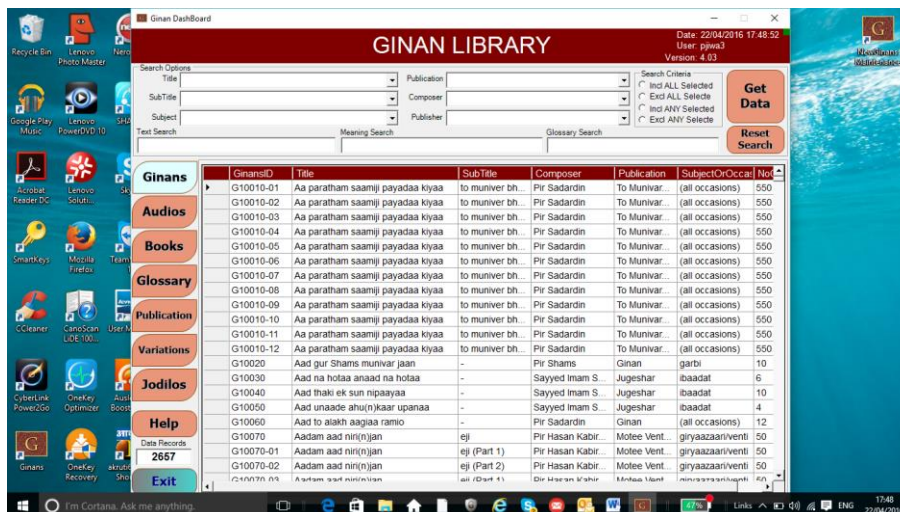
Recycle Bin
Lenovo Photo Master
Nero
Google Play Music
Lenovo PowerDVD 10
SHA
Acrobat Reader DC
Lenovo Soluti...
Sk
SmartKeys
Mozilla Firefox
Team
CCleaner
CanoScan LiDE 100...
User M
CyberLink Power2Go
OneKey Optimizer
Ausl Boost
Ginans
OneKey Recovery
akruti Sho
NewGinans Multiple Select

Ginan DashBoard

GINAN LIBRARY

Date: 22/04/2016 17:48:52
User: pjiwa3
Version: 4.03

Search Options
Title
SubTitle
Subject
Publication
Composer
Publisher
Search Criteria
Incl ALL Selected
Excl ALL Selecte
Incl ANY Selected
Excl ANY Selecte
Get Data
Text Search
Meaning Search
Glossary Search
Reset Search

Ginans
Audios
Books
Glossary
Publication
Variations
Jodilos
Help
Data Records
2657
Exit

| | GinansID | Title | SubTitle | Composer | Publication | SubjectOrOccas | No |
|---|---|---|---|---|---|---|---|
| ▸ | G10010-01 | Aa paratham saamiji payadaa kiyaa | to muniver bh... | Pir Sadardin | To Munivar... | (all occasions) | 550 |
| | G10010-02 | Aa paratham saamiji payadaa kiyaa | to muniver bh... | Pir Sadardin | To Munivar... | (all occasions) | 550 |
| | G10010-03 | Aa paratham saamiji payadaa kiyaa | to muniver bh... | Pir Sadardin | To Munivar... | (all occasions) | 550 |
| | G10010-04 | Aa paratham saamiji payadaa kiyaa | to muniver bh... | Pir Sadardin | To Munivar... | (all occasions) | 550 |
| | G10010-05 | Aa paratham saamiji payadaa kiyaa | to muniver bh... | Pir Sadardin | To Munivar... | (all occasions) | 550 |
| | G10010-06 | Aa paratham saamiji payadaa kiyaa | to muniver bh... | Pir Sadardin | To Munivar... | (all occasions) | 550 |
| | G10010-07 | Aa paratham saamiji payadaa kiyaa | to muniver bh... | Pir Sadardin | To Munivar... | (all occasions) | 550 |
| | G10010-08 | Aa paratham saamiji payadaa kiyaa | to muniver bh... | Pir Sadardin | To Munivar... | (all occasions) | 550 |
| | G10010-09 | Aa paratham saamiji payadaa kiyaa | to muniver bh... | Pir Sadardin | To Munivar... | (all occasions) | 550 |
| | G10010-10 | Aa paratham saamiji payadaa kiyaa | to muniver bh... | Pir Sadardin | To Munivar... | (all occasions) | 550 |
| | G10010-11 | Aa paratham saamiji payadaa kiyaa | to muniver bh... | Pir Sadardin | To Munivar... | (all occasions) | 550 |
| | G10010-12 | Aa paratham saamiji payadaa kiyaa | to muniver bh... | Pir Sadardin | To Munivar... | (all occasions) | 550 |
| | G10020 | Aad gur Shams munivar jaan | - | Pir Shams | Ginan | garbi | 10 |
| | G10030 | Aad na hotaa anaad na hotaa | - | Sayyed Imam S... | Jugeshar | ibaadat | 6 |
| | G10040 | Aad thaki ek sun nipaayaa | - | Sayyed Imam S... | Jugeshar | ibaadat | 10 |
| | G10050 | Aad unaade ahu(n)kaar upanaa | - | Sayyed Imam S... | Jugeshar | ibaadat | 4 |
| | G10060 | Aad to alakh aagiaa ramio | - | Pir Sadardin | Ginan | (all occasions) | 12 |
| | G10070 | Aadam aad niri(n)jan | eji | Pir Hasan Kabir... | Motee Vent... | giryaazaari/venti | 50 |
| | G10070-01 | Aadam aad niri(n)jan | eji (Part 1) | Pir Hasan Kabir... | Motee Vent... | giryaazaari/venti | 50 |
| | G10070-02 | Aadam aad niri(n)jan | eji (Part 2) | Pir Hasan Kabir... | Motee Vent... | giryaazaari/venti | 50 |
| | G10070-03 | Aadam aad niri(n)jan | eji (Part 1) | Pir Hasan Kabir | Motee Vent | giryaazaari/venti | 50 |

I'm Cortana. Ask me anything.
47%
Links
ENG
17:48
22/04/2016